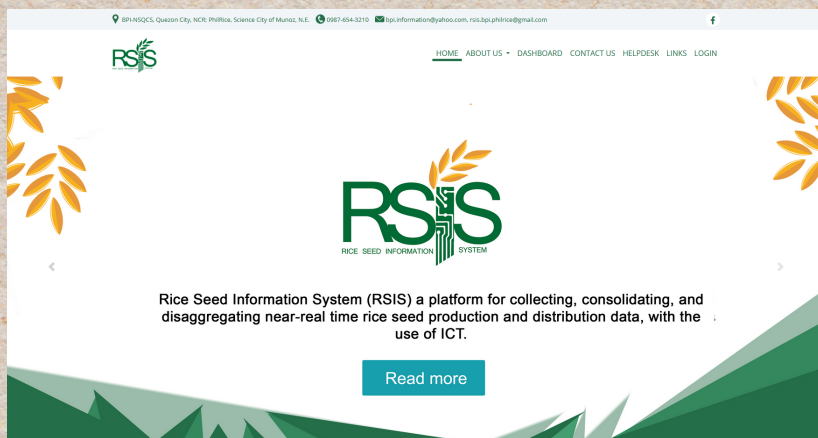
BPI-NSQCS, Quezon City, NCR; PhilRice, Science City of Munoz, N.E. 0987-654-3210 bpi.information@yahoo.com, rsis.bpi.philrice@gmail.com

RSIS

HOME ABOUT US DASHBOARD CONTACT US HELPDESK LINKS LOGIN

RSIS
RICE SEED INFORMATION SYSTEM

Rice Seed Information System (RSIS) a platform for collecting, consolidating, and disaggregating near-real time rice seed production and distribution data, with the use of ICT.

Read more